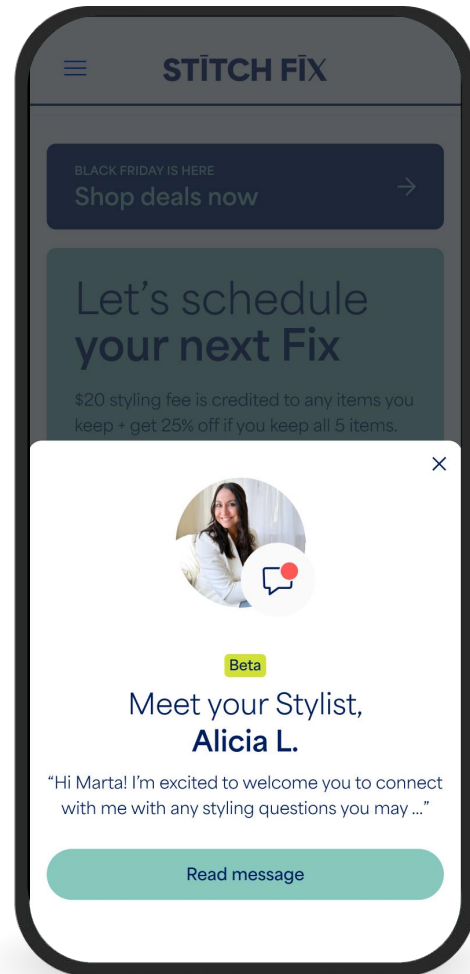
STĪTCH FĪX

BLACK FRIDAY IS HERE
Shop deals now

Let's schedule
your next Fix

$20 styling fee is credited to any items you keep + get 25% off if you keep all 5 items.

Beta

Meet your Stylist,
Alicia L.

"Hi Marta! I'm excited to welcome you to connect with me with any styling questions you may ..."

Read message